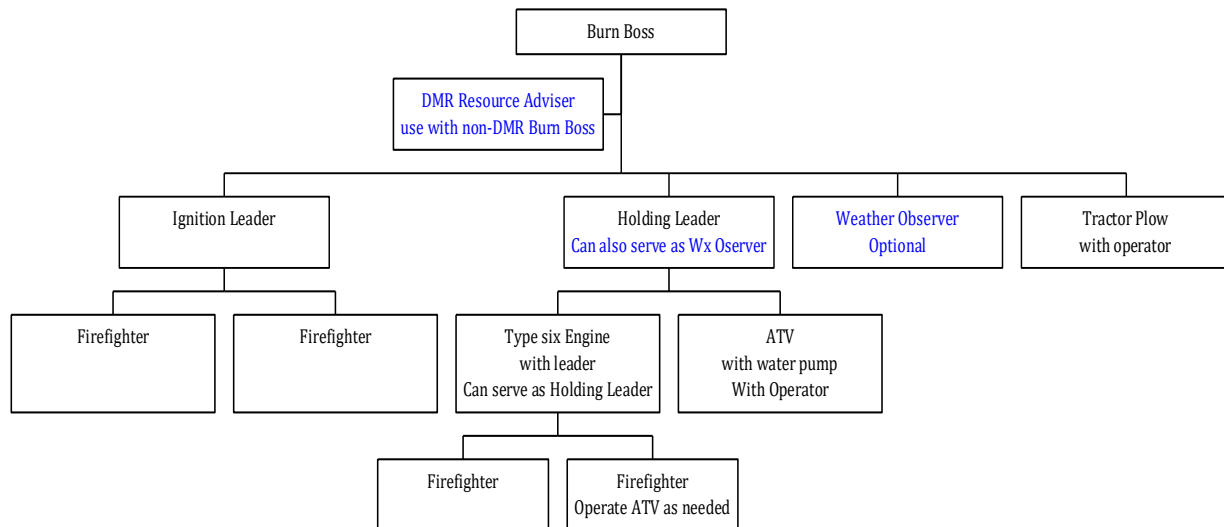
Burn Boss

DMR Resource Adviser
use with non-DMR Burn Boss

Ignition Leader

Holding Leader
Can also serve as Wx Oserver

Weather Observer
Optional

Tractor Plow
with operator

Firefighter

Firefighter

Type six Engine
with leader
Can serve as Holding Leader

ATV
with water pump
With Operator

Firefighter

Firefighter
Operate ATV as needed